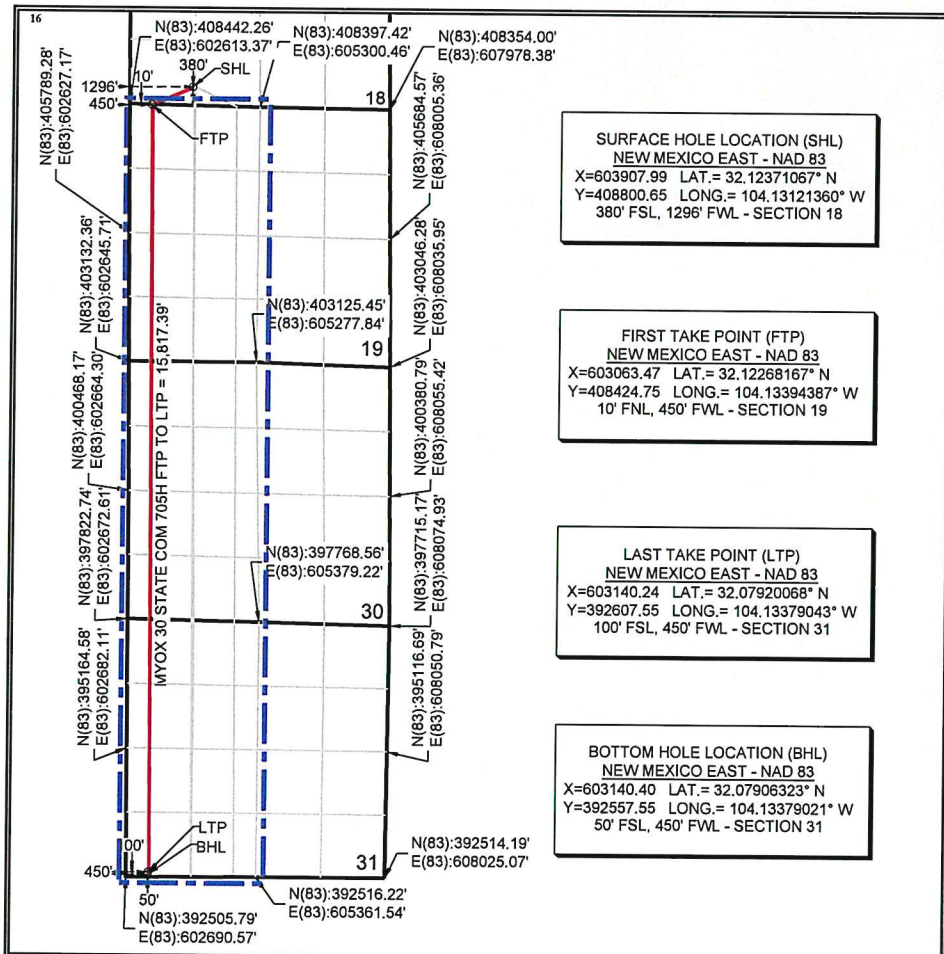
16

N(83):408442.26'
E(83):602613.37'

N(83):408397.42'
E(83):605300.46'

N(83):408354.00'
E(83):607978.38'

1296'
10'
380'
SHL
450'
18
FTP

N(83):405789.28'
E(83):602627.17'

N(83):405684.57'
E(83):608005.36'

N(83):403132.36'
E(83):602645.71'

N(83):403046.28'
E(83):608035.95'

N(83):403125.45'
E(83):605277.84'

19

N(83):400468.17'
E(83):602664.30'

N(83):400380.79'
E(83):608055.42'

MYOX 30 STATE COM 705H FTP TO LTP = 15,817.39'

N(83):397822.74'
E(83):602672.61'

N(83):397715.17'
E(83):608074.93'

N(83):397768.56'
E(83):605379.22'

30

N(83):395164.58'
E(83):602682.11'

N(83):395116.69'
E(83):608050.79'

LTP
BHL
100'
450'
50'
31

N(83):392514.19'
E(83):608025.07'

N(83):392516.22'
E(83):605361.54'

N(83):392505.79'
E(83):602690.57'

SURFACE HOLE LOCATION (SHL)
NEW MEXICO EAST - NAD 83
X=603907.99 LAT.= 32.12371067° N
Y=408800.65 LONG.= 104.13121360° W
380' FSL, 1296' FWL - SECTION 18

FIRST TAKE POINT (FTP)
NEW MEXICO EAST - NAD 83
X=603063.47 LAT.= 32.12268167° N
Y=408424.75 LONG.= 104.13394387° W
10' FNL, 450' FWL - SECTION 19

LAST TAKE POINT (LTP)
NEW MEXICO EAST - NAD 83
X=603140.24 LAT.= 32.07920068° N
Y=392607.55 LONG.= 104.13379043° W
100' FSL, 450' FWL - SECTION 31

BOTTOM HOLE LOCATION (BHL)
NEW MEXICO EAST - NAD 83
X=603140.40 LAT.= 32.07906323° N
Y=392557.55 LONG.= 104.13379021° W
50' FSL, 450' FWL - SECTION 31